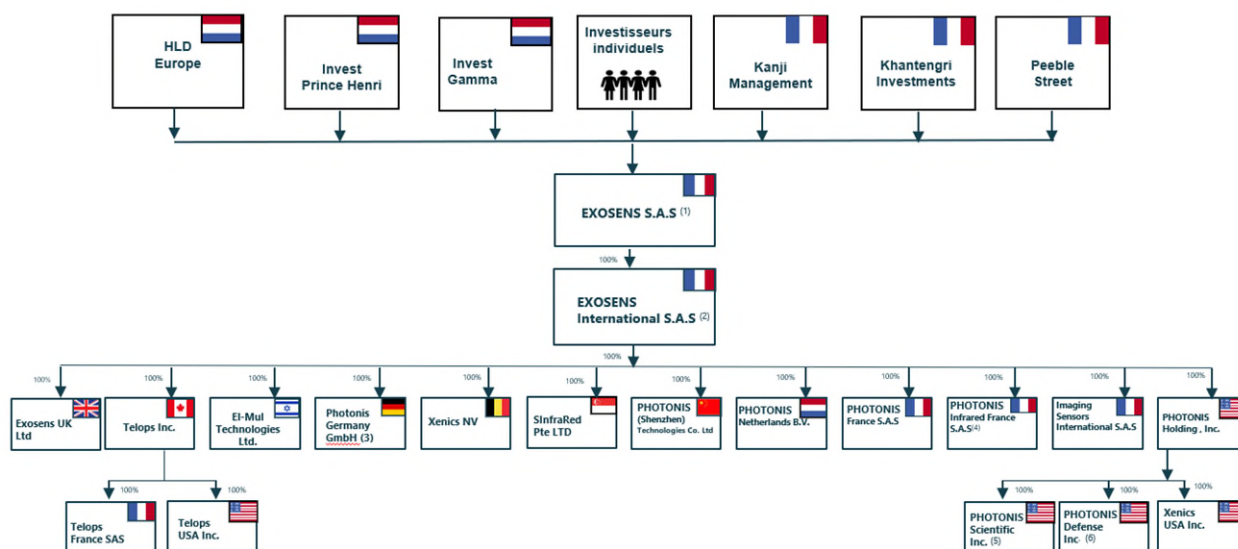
HLD Europe

Invest Prince Henri

Invest Gamma

Investisseurs individuels

Kanji Management

Khantengri Investments

Peeble Street

EXOSENS S.A.S $^{(1)}$

100%

EXOSENS International S.A.S $^{(2)}$

100%

100%
Exosens UK Ltd

100%
Telops Inc.

100%
El-Mul Technologies Ltd.

100%
Photonis Germany GmbH (3)

100%
Xenics NV

100%
SInfraRed Pte LTD

100%
PHOTONIS (Shenzhen) Technologies Co. Ltd

100%
PHOTONIS Netherlands B.V.

100%
PHOTONIS France S.A.S

100%
PHOTONIS Infrared France S.A.S$^{(4)}$

100%
Imaging Sensors International S.A.S

100%
PHOTONIS Holding , Inc.

100%
Telops France SAS

100%
Telops USA Inc.

100%
PHOTONIS Scientific Inc. (5)

100%
PHOTONIS Defense Inc. (6)

100%
Xenics USA Inc.